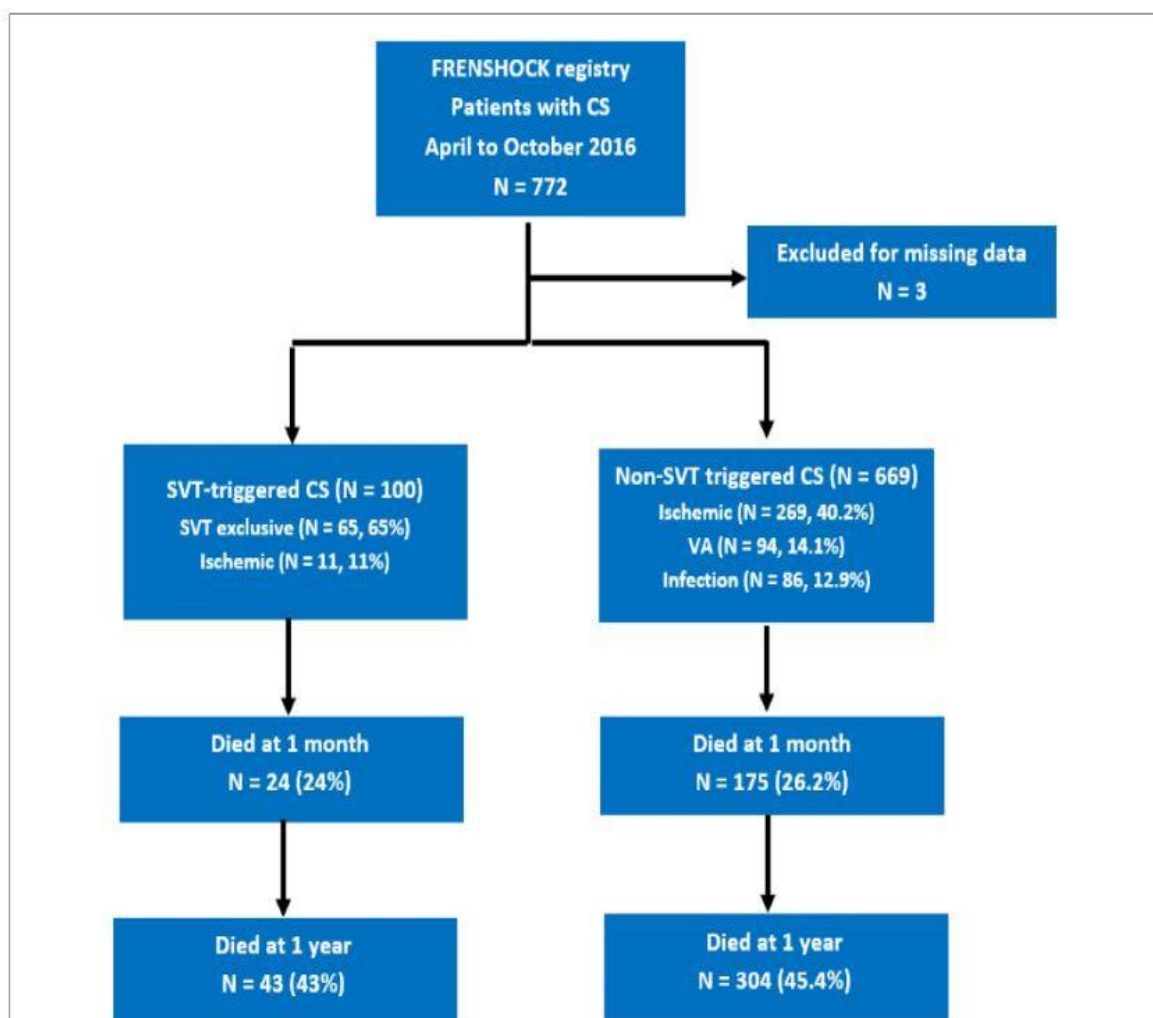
FRENSHOCK registry
Patients with CS
April to October 2016
N = 772

Excluded for missing data
N = 3

SVT-triggered CS (N = 100)
SVT exclusive (N = 65, 65%)
Ischemic (N = 11, 11%)

Non-SVT triggered CS (N = 669)
Ischemic (N = 269, 40.2%)
VA (N = 94, 14.1%)
Infection (N = 86, 12.9%)

Died at 1 month
N = 24 (24%)

Died at 1 month
N = 175 (26.2%)

Died at 1 year
N = 43 (43%)

Died at 1 year
N = 304 (45.4%)